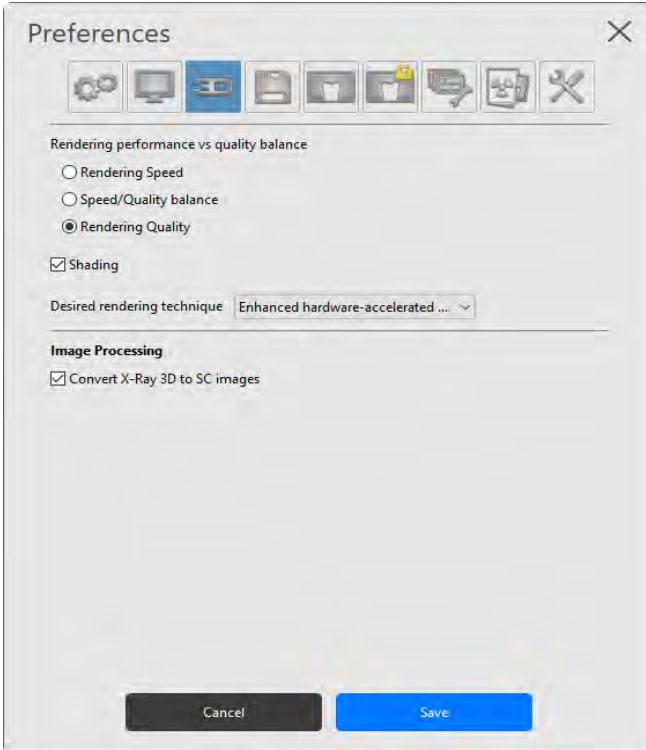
Preferences

3D

Rendering performance vs quality balance

Rendering Speed

Speed/Quality balance

Rendering Quality

Shading

Desired rendering technique Enhanced hardware-accelerated ...

Image Processing

Convert X-Ray 3D to SC images

Cancel

Save